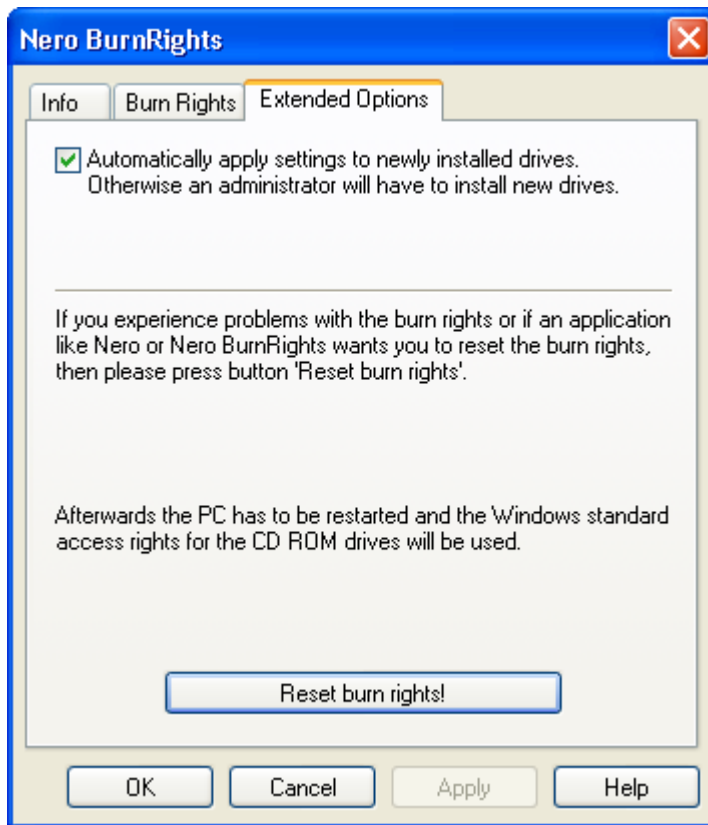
Nero BurnRights

Info

Burn Rights

Extended Options

Automatically apply settings to newly installed drives. Otherwise an administrator will have to install new drives.

If you experience problems with the burn rights or if an application like Nero or Nero BurnRights wants you to reset the burn rights, then please press button 'Reset burn rights'.

Afterwards the PC has to be restarted and the Windows standard access rights for the CD ROM drives will be used.

Reset burn rights!

OK

Cancel

Apply

Help